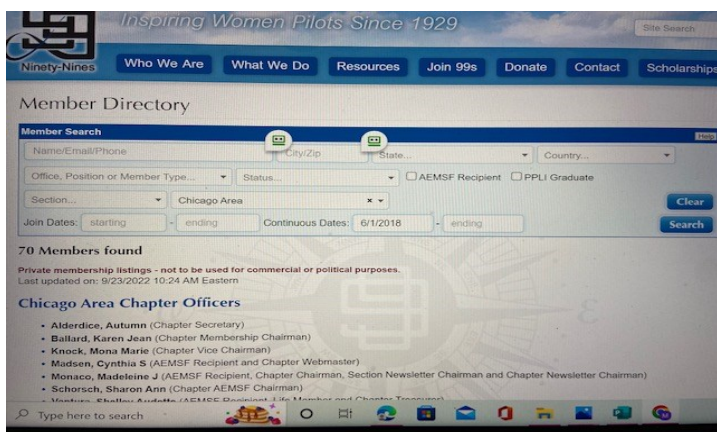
Ninety-Nines

Inspiring Women Pilots Since 1929

Site Search

Who We Are What We Do Resources Join 99s Donate Contact Scholarships

Member Directory

Member Search

Help

Name/Email/Phone

City/Zip

State...

Country...

Office, Position or Member Type...

Status...

AEMSF Recipient

PPLI Graduate

Section...

Chicago Area

Clear

Join Dates: starting - ending

Continuous Dates: 6/1/2018 - ending

Search

70 Members found

Private membership listings - not to be used for commercial or political purposes.
Last updated on: 9/23/2022 10:24 AM Eastern

Chicago Area Chapter Officers

- Alderdice, Autumn (Chapter Secretary)
- Ballard, Karen Jean (Chapter Membership Chairman)
- Knock, Mona Marie (Chapter Vice Chairman)
- Madsen, Cynthia S (AEMSF Recipient and Chapter Webmaster)
- Monaco, Madeleine J (AEMSF Recipient, Chapter Chairman, Section Newsletter Chairman and Chapter Newsletter Chairman)
- Schorsch, Sharon Ann (Chapter AEMSF Chairman)
- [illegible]

Type here to search